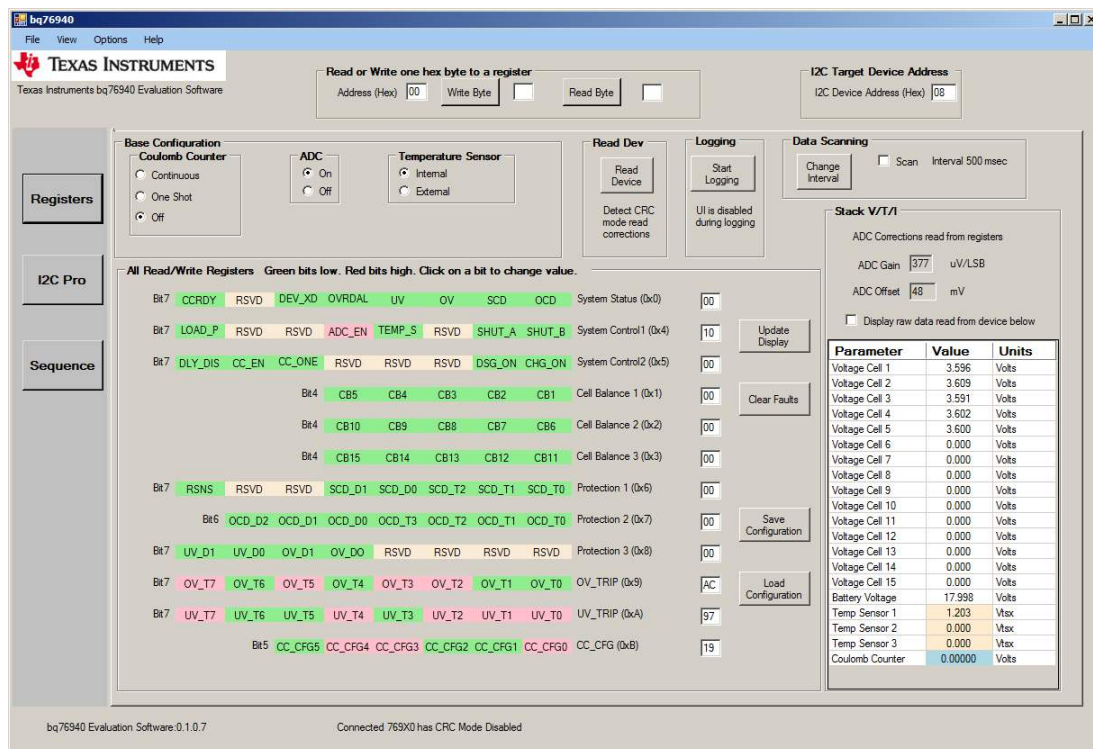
bq76940

File View Options Help

TEXAS INSTRUMENTS

Texas Instruments bq76940 Evaluation Software

Read or Write one hex byte to a register

Address (Hex) 00 Write Byte Read Byte

I2C Target Device Address

I2C Device Address (Hex) 08

Registers

I2C Pro

Sequence

Base Configuration

Coulomb Counter

Continuous

One Shot

Off

ADC

On

Off

Temperature Sensor

Internal

External

Read Dev

Read Device

Detect CRC mode read corrections

Logging

Start Logging

UI is disabled during logging

Data Scanning

Change Interval

Scan Interval 500 msec

Stack V/T/I

ADC Corrections read from registers

ADC Gain 377 uV/LSB

ADC Offset 48 mV

Display raw data read from device below

All Read/Write Registers Green bits low. Red bits high. Click on a bit to change value.

| | | | | | | | | | |
|---|---|---|---|---|---|---|---|---|---|
| Bit7 | CCRDY | RSVD | DEV_XD | OVRDAL | UV | OV | SCD | OCD | System Status (0x0) | 00 |
| Bit7 | LOAD_P | RSVD | RSVD | ADC_EN | TEMP_S | RSVD | SHUT_A | SHUT_B | System Control1 (0x4) | 10 |
| Bit7 | DLY_DIS | CC_EN | CC_ONE | RSVD | RSVD | RSVD | DSG_ON | CHG_ON | System Control2 (0x5) | 00 |
| | | | Bit4 | CB5 | CB4 | CB3 | CB2 | CB1 | Cell Balance 1 (0x1) | 00 |
| | | | Bit4 | CB10 | CB9 | CB8 | CB7 | CB6 | Cell Balance 2 (0x2) | 00 |
| | | | Bit4 | CB15 | CB14 | CB13 | CB12 | CB11 | Cell Balance 3 (0x3) | 00 |
| Bit7 | RSNS | RSVD | RSVD | SCD_D1 | SCD_D0 | SCD_T2 | SCD_T1 | SCD_T0 | Protection 1 (0x6) | 00 |
| | Bit6 | OCD_D2 | OCD_D1 | OCD_D0 | OCD_T3 | OCD_T2 | OCD_T1 | OCD_T0 | Protection 2 (0x7) | 00 |
| Bit7 | UV_D1 | UV_D0 | OV_D1 | OV_D0 | RSVD | RSVD | RSVD | RSVD | Protection 3 (0x8) | 00 |
| Bit7 | OV_T7 | OV_T6 | OV_T5 | OV_T4 | OV_T3 | OV_T2 | OV_T1 | OV_T0 | OV_TRIP (0x9) | AC |
| Bit7 | UV_T7 | UV_T6 | UV_T5 | UV_T4 | UV_T3 | UV_T2 | UV_T1 | UV_T0 | UV_TRIP (0xA) | 97 |
| | | Bit5 | CC_CFG5 | CC_CFG4 | CC_CFG3 | CC_CFG2 | CC_CFG1 | CC_CFG0 | CC_CFG (0xB) | 19 |

Update Display

Clear Faults

Save Configuration

Load Configuration

| Parameter | Value | Units |
|---|---|---|
| Voltage Cell 1 | 3.596 | Volts |
| Voltage Cell 2 | 3.609 | Volts |
| Voltage Cell 3 | 3.591 | Volts |
| Voltage Cell 4 | 3.602 | Volts |
| Voltage Cell 5 | 3.600 | Volts |
| Voltage Cell 6 | 0.000 | Volts |
| Voltage Cell 7 | 0.000 | Volts |
| Voltage Cell 8 | 0.000 | Volts |
| Voltage Cell 9 | 0.000 | Volts |
| Voltage Cell 10 | 0.000 | Volts |
| Voltage Cell 11 | 0.000 | Volts |
| Voltage Cell 12 | 0.000 | Volts |
| Voltage Cell 13 | 0.000 | Volts |
| Voltage Cell 14 | 0.000 | Volts |
| Voltage Cell 15 | 0.000 | Volts |
| Battery Voltage | 17.998 | Volts |
| Temp Sensor 1 | 1.203 | Vtsx |
| Temp Sensor 2 | 0.000 | Vtsx |
| Temp Sensor 3 | 0.000 | Vtsx |
| Coulomb Counter | 0.00000 | Volts |

bq76940 Evaluation Software:0.1.0.7

Connected 769X0 has CRC Mode Disabled